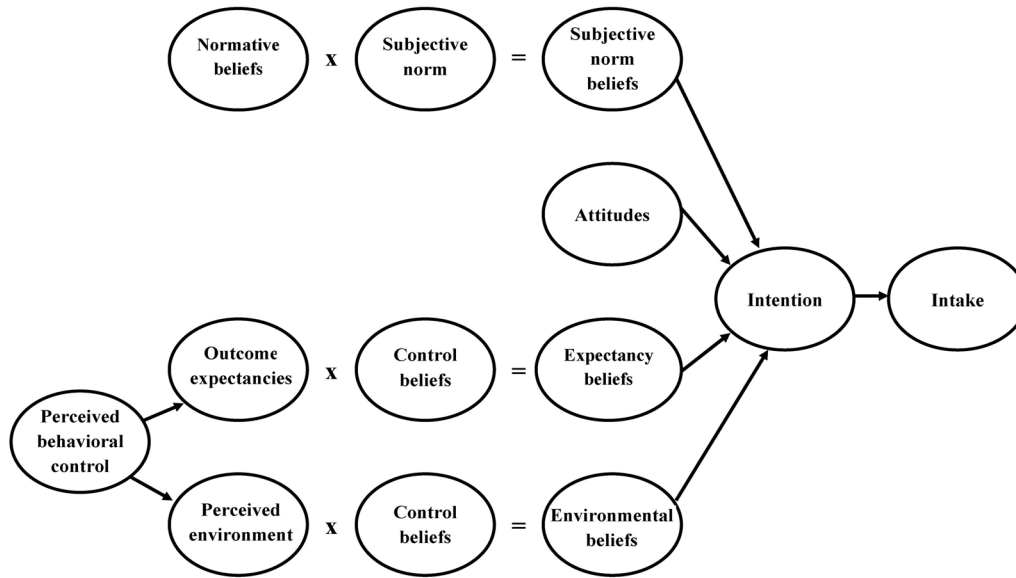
Normative beliefs x Subjective norm = Subjective norm beliefs

Attitudes

Intention

Intake

Outcome expectancies x Control beliefs = Expectancy beliefs

Perceived behavioral control

Perceived environment x Control beliefs = Environmental beliefs